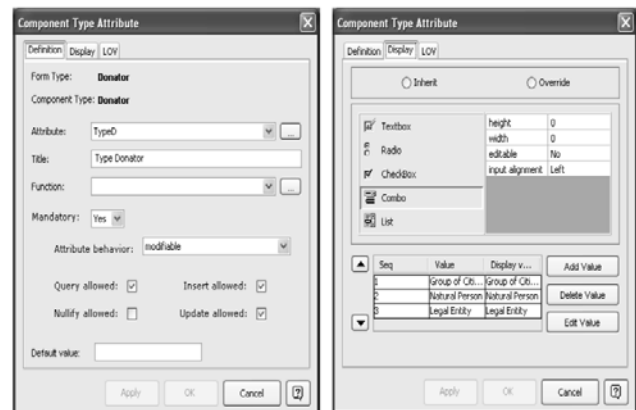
Component Type Attribute

Definition Display LOV

Form Type: Donator

Component Type: Donator

Attribute: TypeD

Title: Type Donator

Function:

Mandatory: Yes

Attribute behavior: modifiable

Query allowed: ☑ Insert allowed: ☑

Nullify allowed: ☐ Update allowed: ☑

Default value:

Apply OK Cancel

Component Type Attribute

Definition Display LOV

Inherit Override

Textbox

Radio

CheckBox

Combo

List

| height | 0 |
|---|---|
| width | 0 |
| editable | No |
| input alignment | Left |

| Seq | Value | Display v... |
|---|---|---|
| 1 | Group of Citi... | Group of Citi... |
| 2 | Natural Person | Natural Person |
| 3 | Legal Entity | Legal Entity |

Add Value

Delete Value

Edit Value

Apply OK Cancel